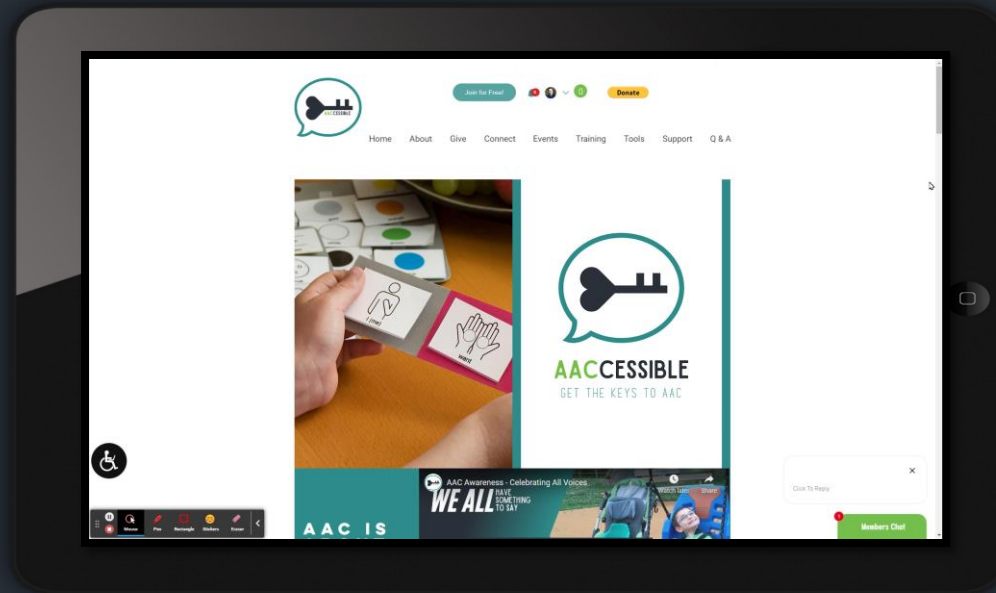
AACCESSIBLE

Join for Free!

0

Donate

Home About Give Connect Events Training Tools Support Q & A

I (me)

want

AACCESSIBLE
GET THE KEYS TO AAC

AAC Awareness - Celebrating All Voices

WE ALL HAVE SOMETHING TO SAY

Watch later

Share

AAC IS

Click To Reply

1

Members Chat

Mouse Pen Rectangle Stickers Eraser